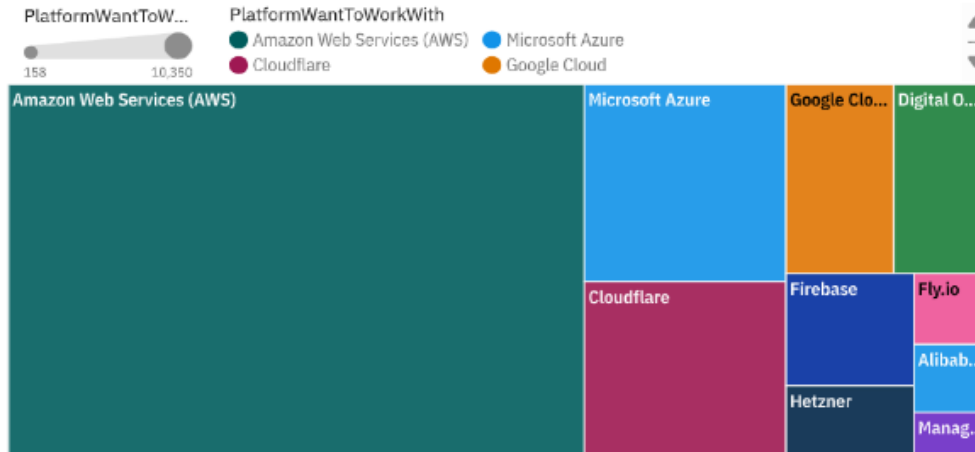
PlatformWantToW...
158
10,350

PlatformWantToWorkWith
Amazon Web Services (AWS)
Microsoft Azure
Cloudflare
Google Cloud

Amazon Web Services (AWS)
Microsoft Azure
Google Clo...
Digital O...
Cloudflare
Firebase
Fly.io
Alibab...
Hetzner
Manag...